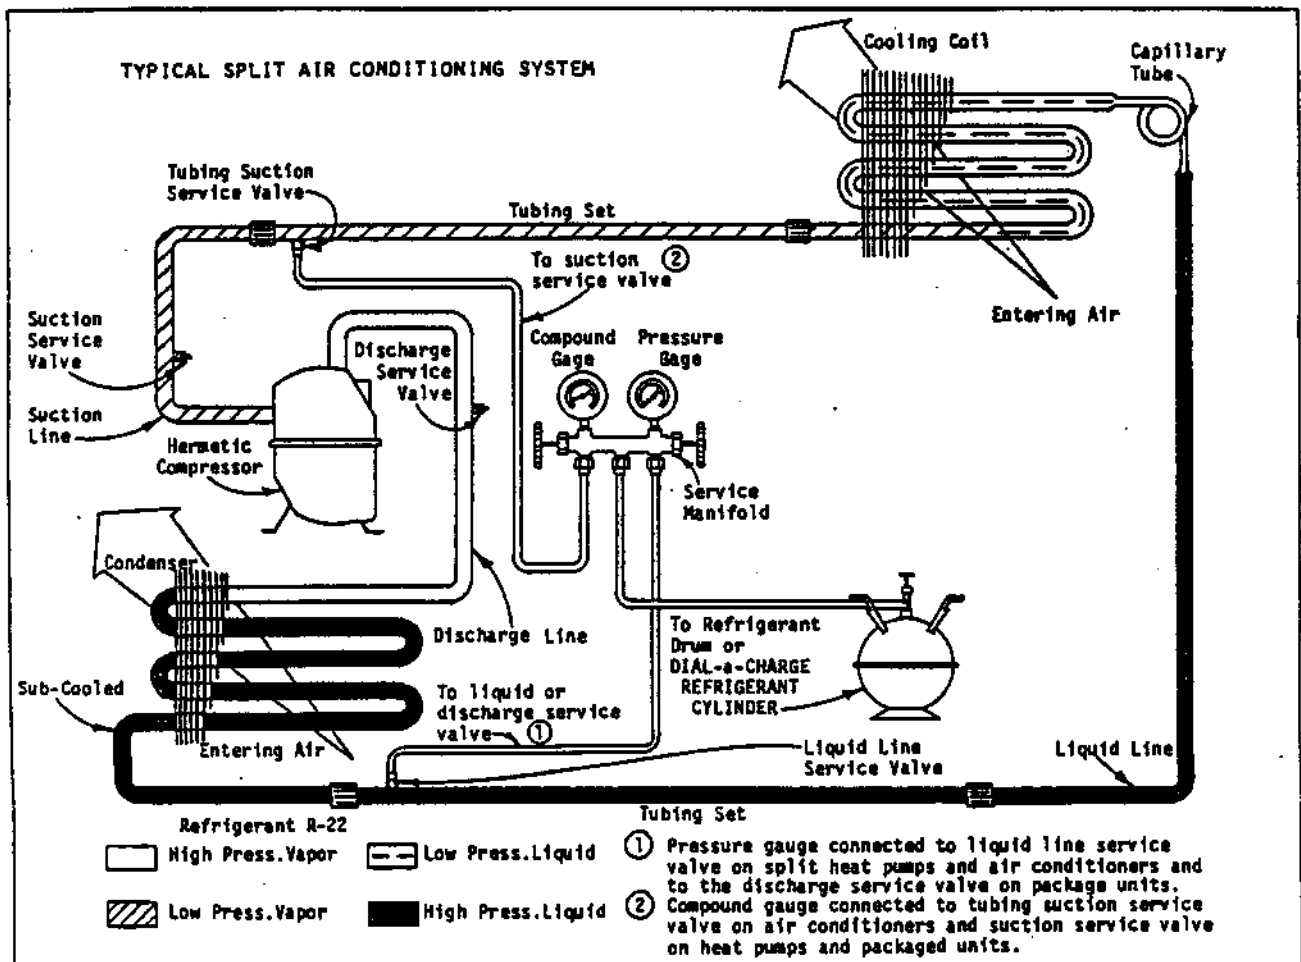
TYPICAL SPLIT AIR CONDITIONING SYSTEM

Cooling Coil

Capillary Tube

Tubing Suction Service Valve

Tubing Set

To suction ② service valve

Entering Air

Suction Service Valve

Discharge Service Valve

Compound Gage

Pressure Gage

Suction Line

Hermetic Compressor

Service Manifold

Condenser

Discharge Line

To Refrigerant Drum or DIAL-a-CHARGE REFRIGERANT CYLINDER

Sub-Cooled

To liquid or discharge service valve ①

Entering Air

Liquid Line Service Valve

Liquid Line

Tubing Set

Refrigerant R-22

High Press.Vapor

Low Press.Liquid

Low Press.Vapor

High Press.Liquid

① Pressure gauge connected to liquid line service valve on split heat pumps and air conditioners and to the discharge service valve on package units.

② Compound gauge connected to tubing suction service valve on air conditioners and suction service valve on heat pumps and packaged units.